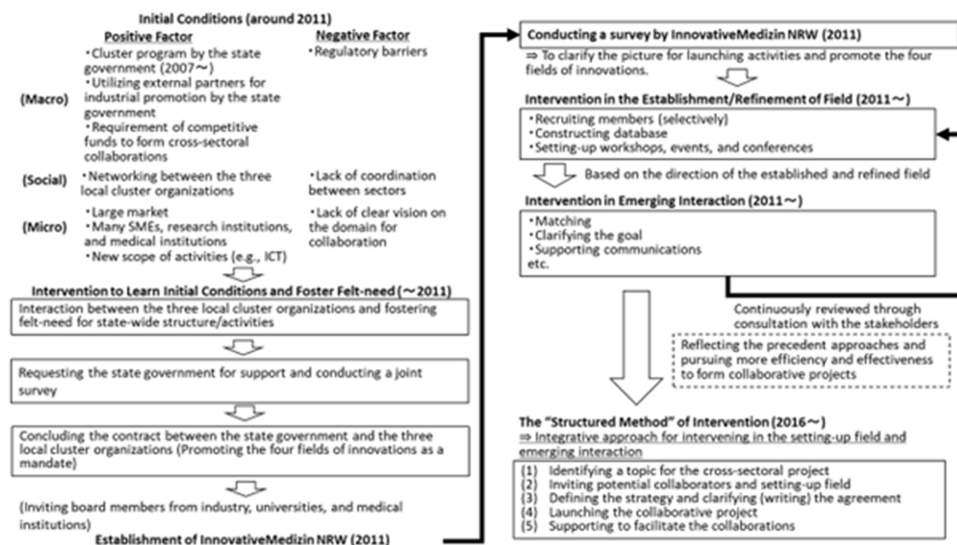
Initial Conditions (around 2011)

Positive Factor

Negative Factor

(Macro)
・Cluster program by the state government (2007～)
・Utilizing external partners for industrial promotion by the state government
・Requirement of competitive funds to form cross-sectoral collaborations

・Regulatory barriers

(Social)
・Networking between the three local cluster organizations

・Lack of coordination between sectors

(Micro)
・Large market
・Many SMEs, research institutions, and medical institutions
・New scope of activities (e.g., ICT)

・Lack of clear vision on the domain for collaboration

Intervention to Learn Initial Conditions and Foster Felt-need (～2011)

Interaction between the three local cluster organizations and fostering felt-need for state-wide structure/activities

Requesting the state government for support and conducting a joint survey

Concluding the contract between the state government and the three local cluster organizations (Promoting the four fields of innovations as a mandate)

(Inviting board members from industry, universities, and medical institutions)

Establishment of InnovativeMedizin NRW (2011)

Conducting a survey by InnovativeMedizin NRW (2011)

⇒ To clarify the picture for launching activities and promote the four fields of innovations.

Intervention in the Establishment/Refinement of Field (2011～)

・Recruiting members (selectively)
・Constructing database
・Setting-up workshops, events, and conferences

Based on the direction of the established and refined field

Intervention in Emerging Interaction (2011～)

・Matching
・Clarifying the goal
・Supporting communications
etc.

Continuously reviewed through consultation with the stakeholders

Reflecting the precedent approaches and pursuing more efficiency and effectiveness to form collaborative projects

The "Structured Method" of Intervention (2016～)

⇒ Integrative approach for intervening in the setting-up field and emerging interaction

(1) Identifying a topic for the cross-sectoral project
(2) Inviting potential collaborators and setting-up field
(3) Defining the strategy and clarifying (writing) the agreement
(4) Launching the collaborative project
(5) Supporting to facilitate the collaborations